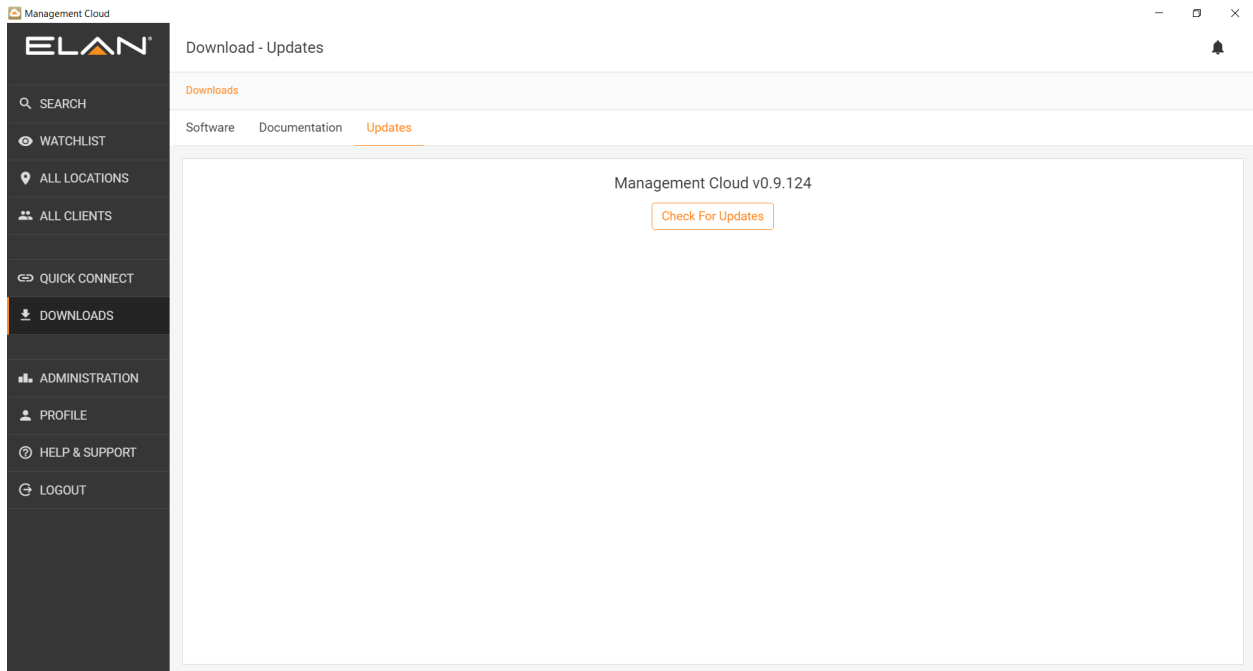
Management Cloud

ELAN

SEARCH
WATCHLIST
ALL LOCATIONS
ALL CLIENTS
QUICK CONNECT
DOWNLOADS
ADMINISTRATION
PROFILE
HELP & SUPPORT
LOGOUT

Download - Updates

Downloads

Software
Documentation
Updates

Management Cloud v0.9.124

Check For Updates